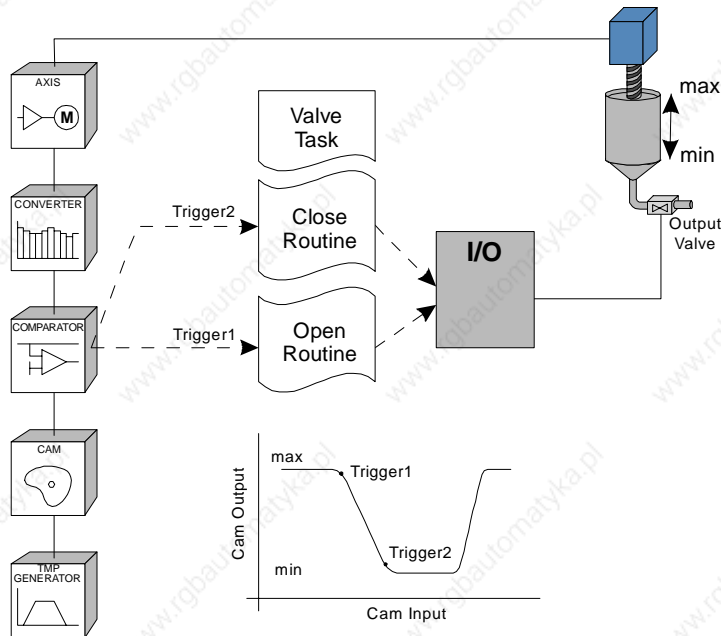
AXIS

M

CONVERTER

COMPARATOR

CAM

TMP GENERATOR

Valve Task

Trigger2

Close Routine

Trigger1

Open Routine

I/O

max

min

Output Valve

max

Trigger1

Cam Output

Trigger2

min

Cam Input

www.rgbautomatyka.pl